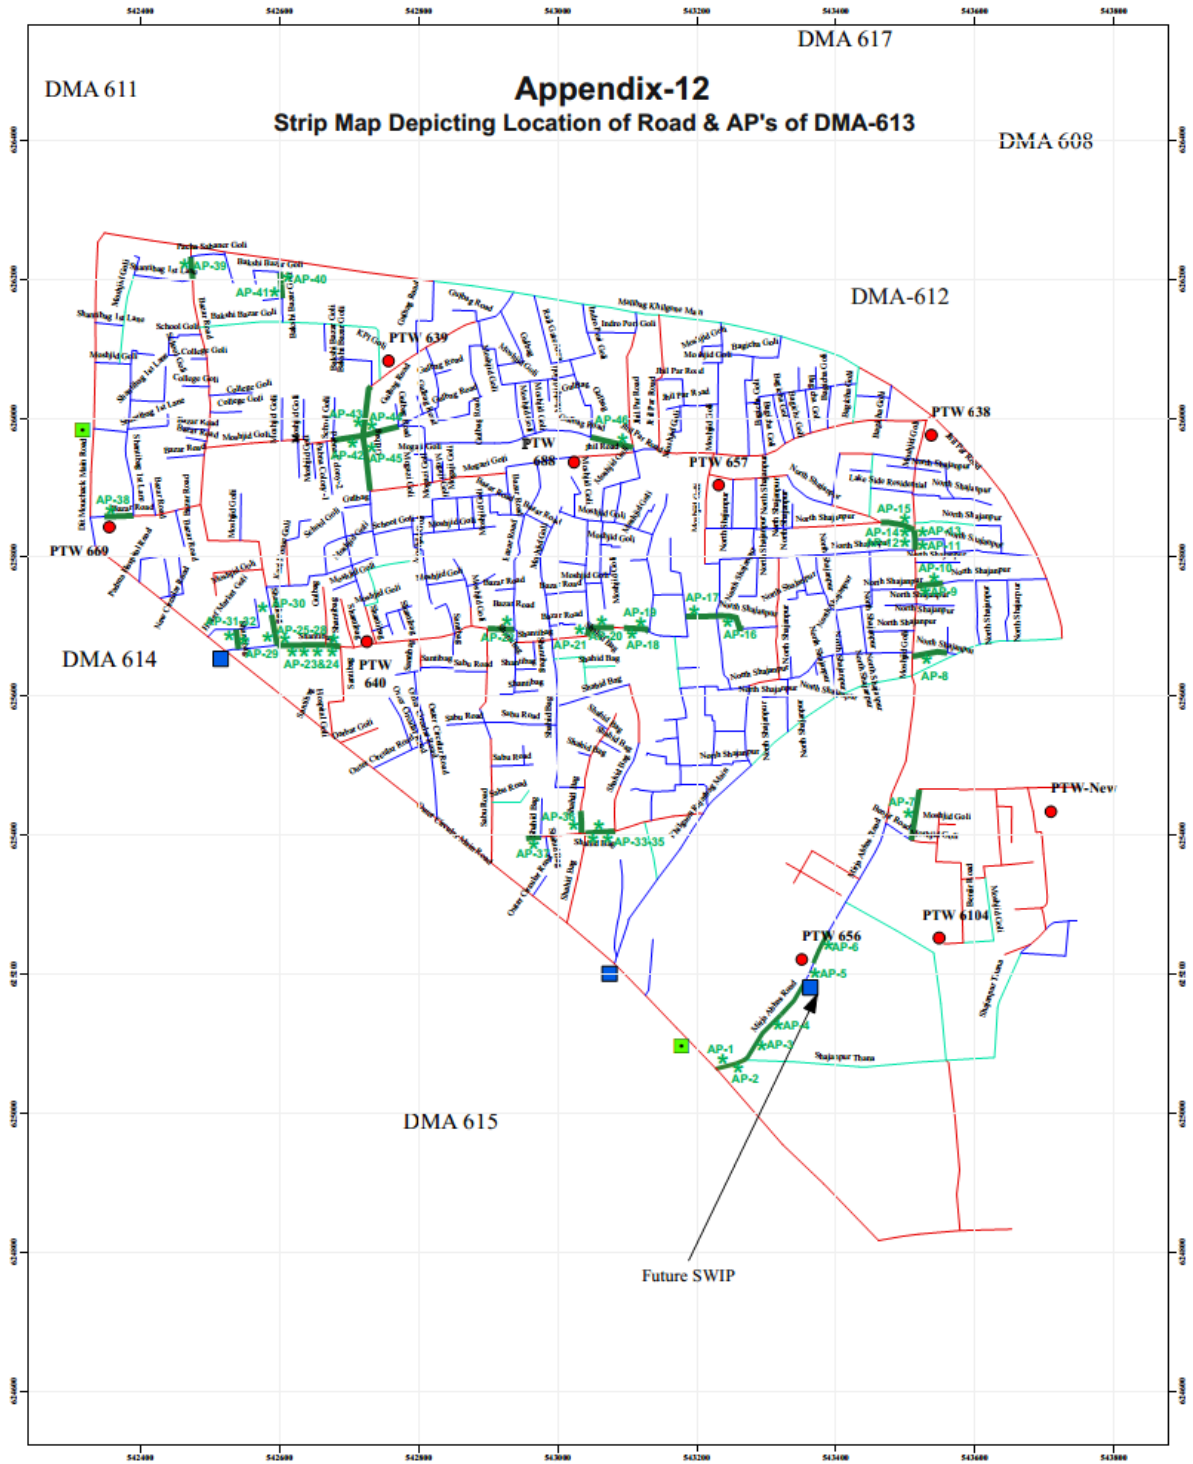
Appendix-12

Strip Map Depicting Location of Road & AP's of DMA-613

DMA 611

DMA 617

DMA 608

DMA-612

DMA 614

DMA 615

PTW 639

PTW 638

PTW 688

PTW 657

PTW 669

PTW 640

PTW-New

PTW 6104

PTW 656

AP-39

AP-40

AP-41

AP-43

AP-44

AP-42

AP-45

AP-46

AP-38

AP-30

AP-31-32

AP-25-28

AP-29

AP-23&24

AP-22

AP-21

AP-20

AP-19

AP-18

AP-17

AP-16

AP-15

AP-14

AP-13

AP-12

AP-11

AP-10

AP-9

AP-8

AP-7

AP-36

AP-37

AP-33-35

AP-6

AP-5

AP-4

AP-3

AP-2

AP-1

Shajanpur Thana

Future SWIP

542400

542600

542800

543000

543200

543400

543600

543800